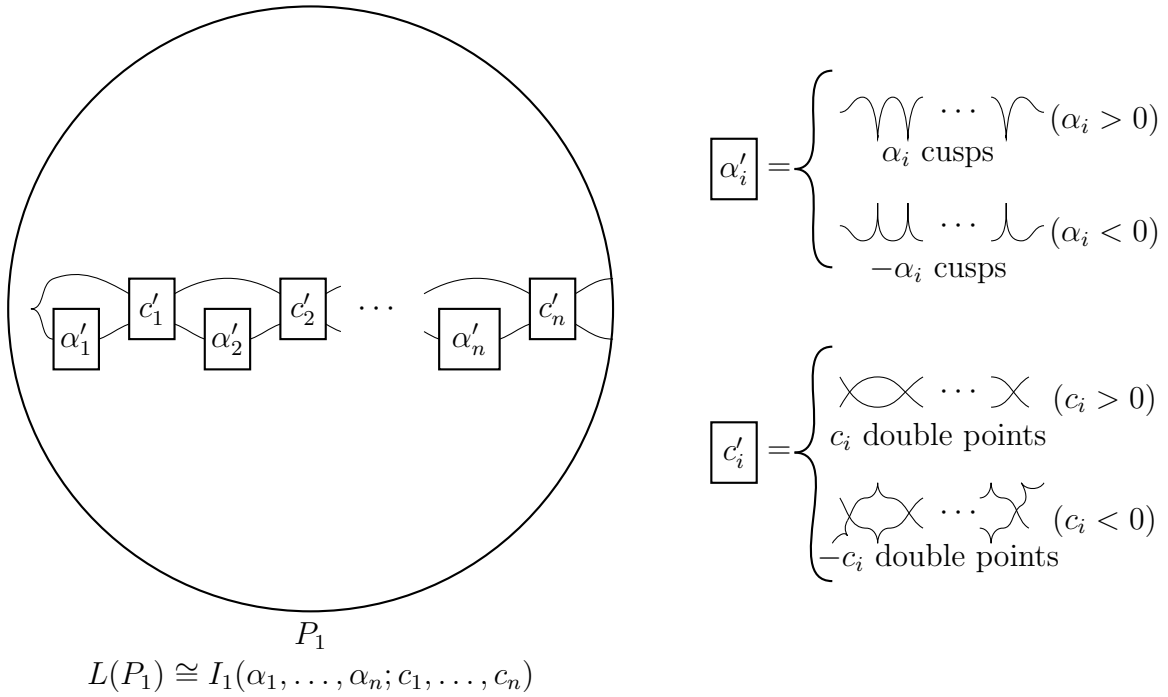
$c_1'$ $c_2'$ $\cdots$ $c_n'$
$\alpha_1'$ $\alpha_2'$ $\alpha_n'$

$P_1$
$L(P_1) \cong I_1(\alpha_1, \ldots, \alpha_n; c_1, \ldots, c_n)$

$\alpha_i'$ $=$ $\cdots$ $(\alpha_i > 0)$
$\alpha_i$ cusps
$\cdots$ $(\alpha_i < 0)$
$-\alpha_i$ cusps

$c_i'$ $=$ $\cdots$ $(c_i > 0)$
$c_i$ double points
$\cdots$ $(c_i < 0)$
$-c_i$ double points